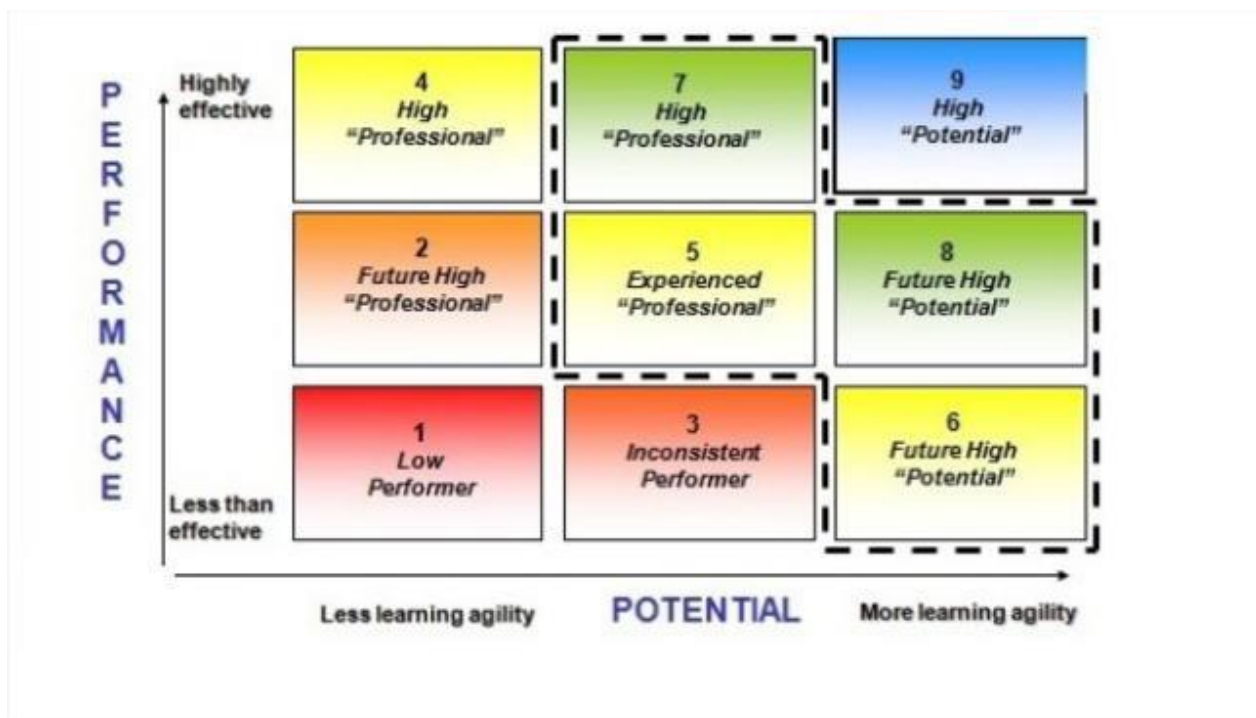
PERFORMANCE

Highly effective

Less than effective

| 4 High "Professional" | 7 High "Professional" | 9 High "Potential" |
|---|---|---|
| 2 Future High "Professional" | 5 Experienced "Professional" | 8 Future High "Potential" |
| 1 Low Performer | 3 Inconsistent Performer | 6 Future High "Potential" |

Less learning agility

POTENTIAL

More learning agility